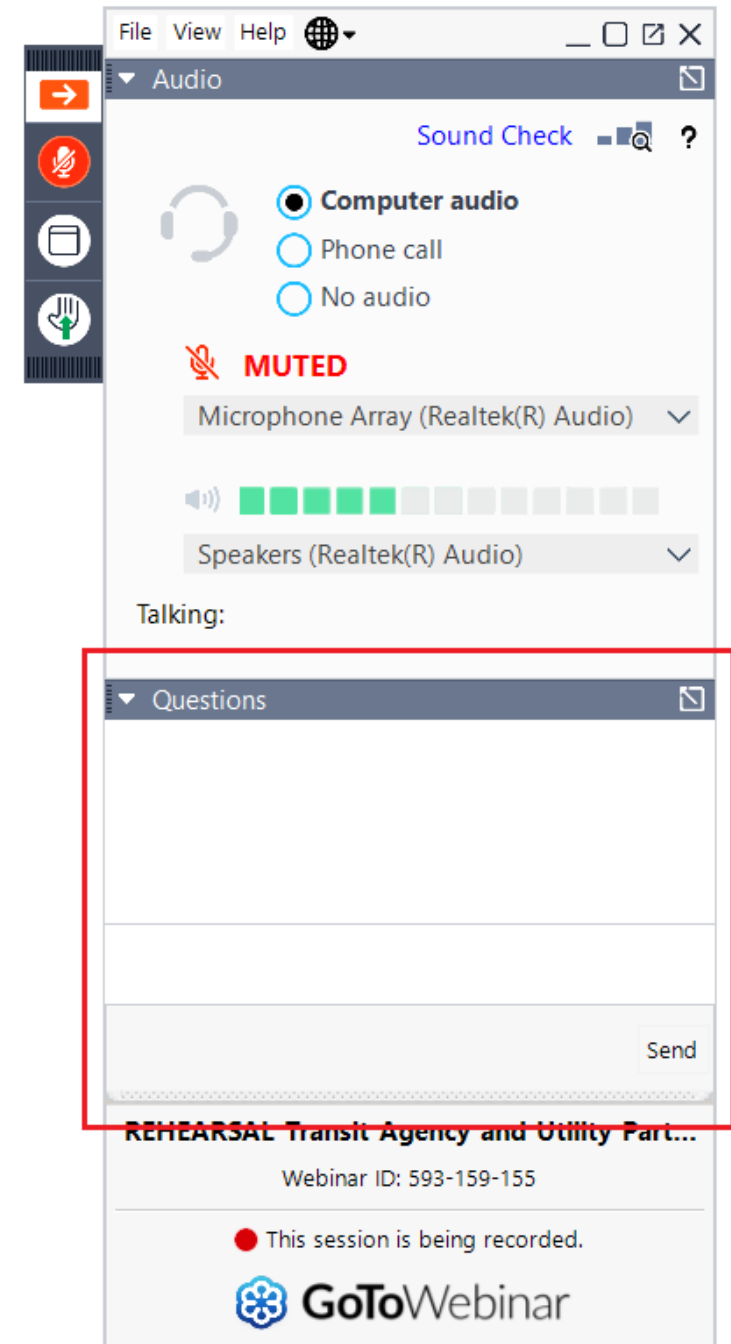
File View Help

Audio

Sound Check ?

Computer audio
Phone call
No audio

MUTED

Microphone Array (Realtek(R) Audio)

Speakers (Realtek(R) Audio)

Talking:

Questions

Send

REHEARSAL Transit Agency and Utility Part...

Webinar ID: 593-159-155

This session is being recorded.

GoToWebinar